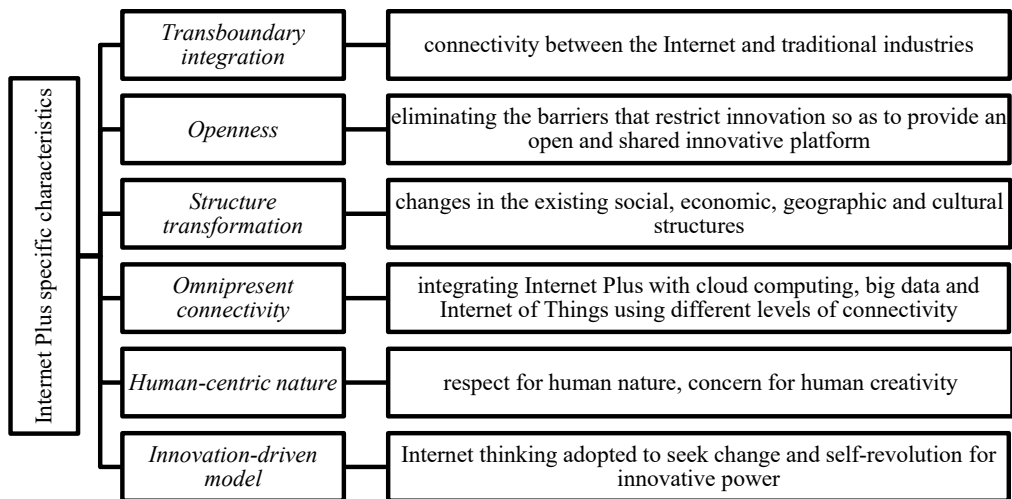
Internet Plus specific characteristics

Transboundary integration

connectivity between the Internet and traditional industries

Openness

eliminating the barriers that restrict innovation so as to provide an open and shared innovative platform

Structure transformation

changes in the existing social, economic, geographic and cultural structures

Omnipresent connectivity

integrating Internet Plus with cloud computing, big data and Internet of Things using different levels of connectivity

Human-centric nature

respect for human nature, concern for human creativity

Innovation-driven model

Internet thinking adopted to seek change and self-revolution for innovative power